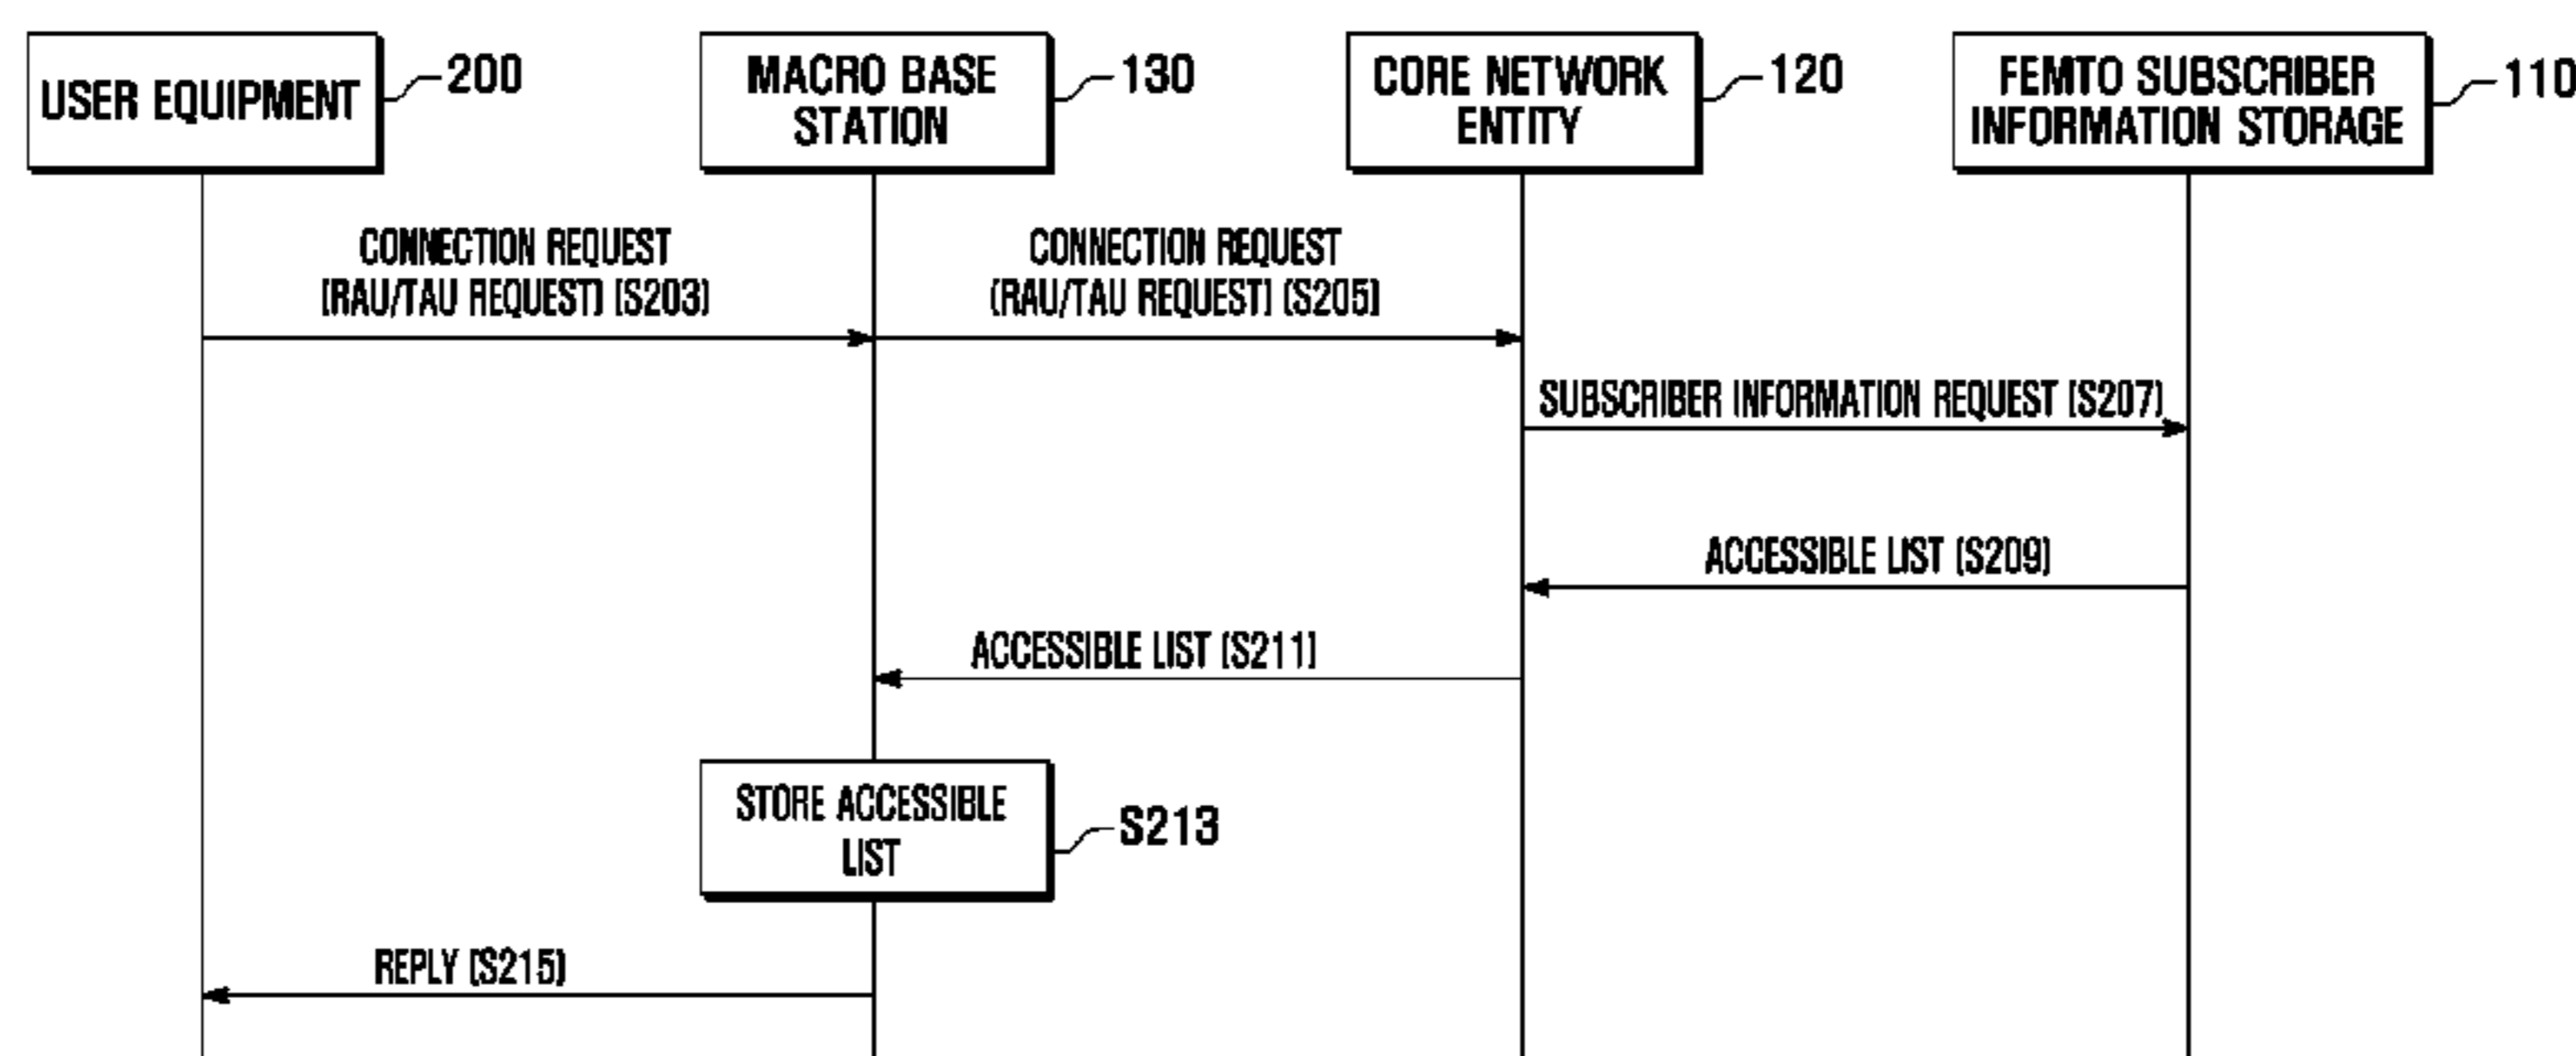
USER EQUIPMENT 200

MACRO BASE STATION 130

CORE NETWORK ENTITY 120

FEMTO SUBSCRIBER INFORMATION STORAGE 110

CONNECTION REQUEST (RAU/TAU REQUEST) (S203)

CONNECTION REQUEST (RAU/TAU REQUEST) (S205)

SUBSCRIBER INFORMATION REQUEST (S207)

ACCESSIBLE LIST (S209)

ACCESSIBLE LIST (S211)

STORE ACCESSIBLE LIST S213

REPLY (S215)